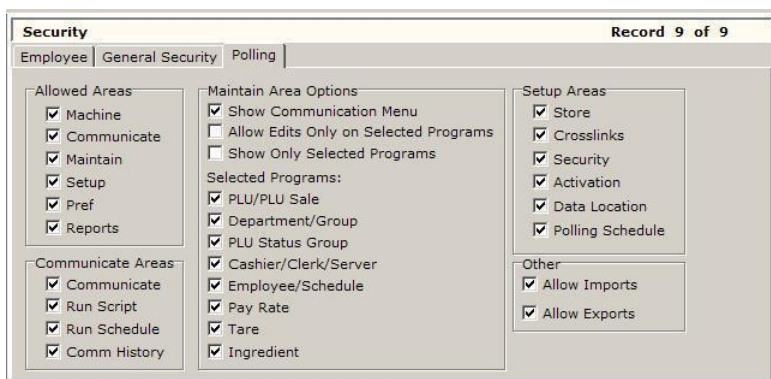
Security Record 9 of 9

Employee | General Security | Polling

Allowed Areas
☑ Machine
☑ Communicate
☑ Maintain
☑ Setup
☑ Pref
☑ Reports

Communicate Areas
☑ Communicate
☑ Run Script
☑ Run Schedule
☑ Comm History

Maintain Area Options
☑ Show Communication Menu
☐ Allow Edits Only on Selected Programs
☐ Show Only Selected Programs

Selected Programs:
☑ PLU/PLU Sale
☑ Department/Group
☑ PLU Status Group
☑ Cashier/Clerk/Server
☑ Employee/Schedule
☑ Pay Rate
☑ Tare
☑ Ingredient

Setup Areas
☑ Store
☑ Crosslinks
☑ Security
☑ Activation
☑ Data Location
☑ Polling Schedule

Other
☑ Allow Imports
☑ Allow Exports